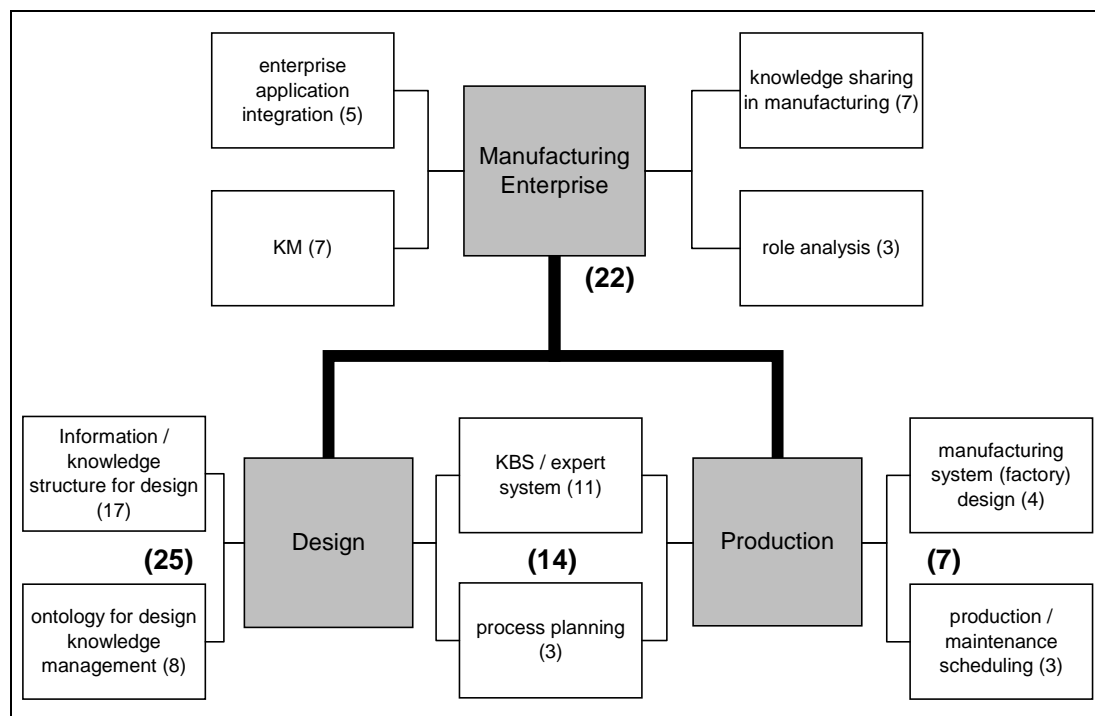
enterprise application integration (5)

Manufacturing Enterprise

knowledge sharing in manufacturing (7)

KM (7)

role analysis (3)

(22)

Information / knowledge structure for design (17)

Design

KBS / expert system (11)

Production

manufacturing system (factory) design (4)

(25)

(14)

(7)

ontology for design knowledge management (8)

process planning (3)

production / maintenance scheduling (3)